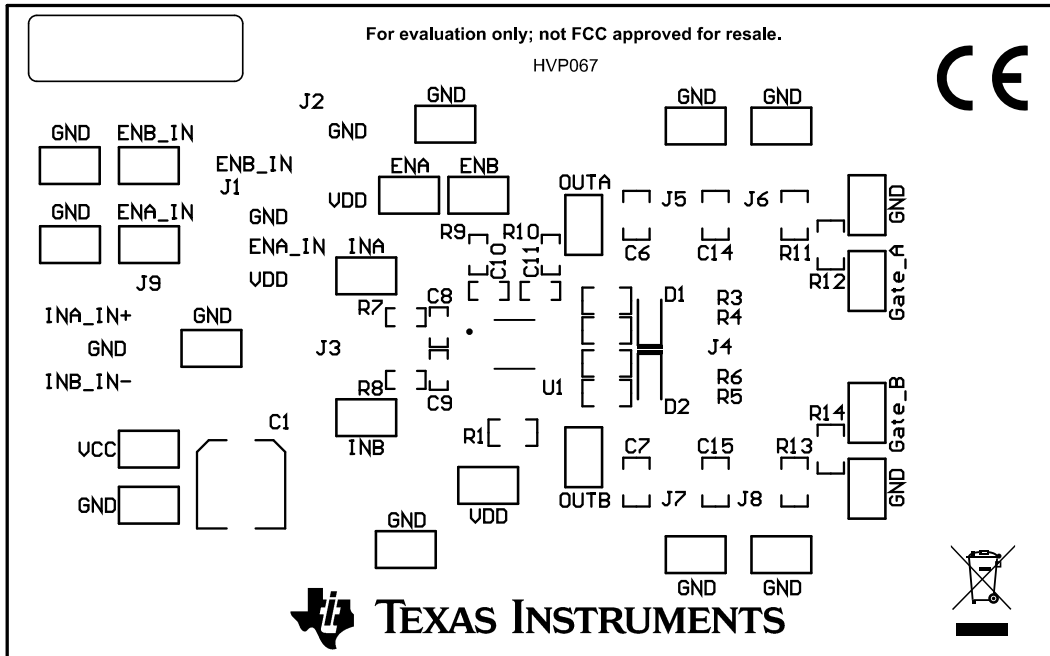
For evaluation only; not FCC approved for resale.

HVP067

CE

J2
GND

GND

GND GND

GND ENB_IN

ENB_IN
J1

VDD

ENA ENB

OUTA

J5 J6

GND

GND ENA_IN

GND

R9 R10

ENA_IN INA

C10 C11

C6 C14 R11

J9

VDD

R12

Gate_A

INA_IN+

GND

R7 C8

D1

R3
R4

GND

J3

J4

INB_IN-

U1

R6
R5

R8 C9

D2

Gate_B

R14

C1

R1

INB

C7 C15 R13

VCC

GND

GND

VDD

OUTB J7 J8

GND

GND GND

TEXAS INSTRUMENTS